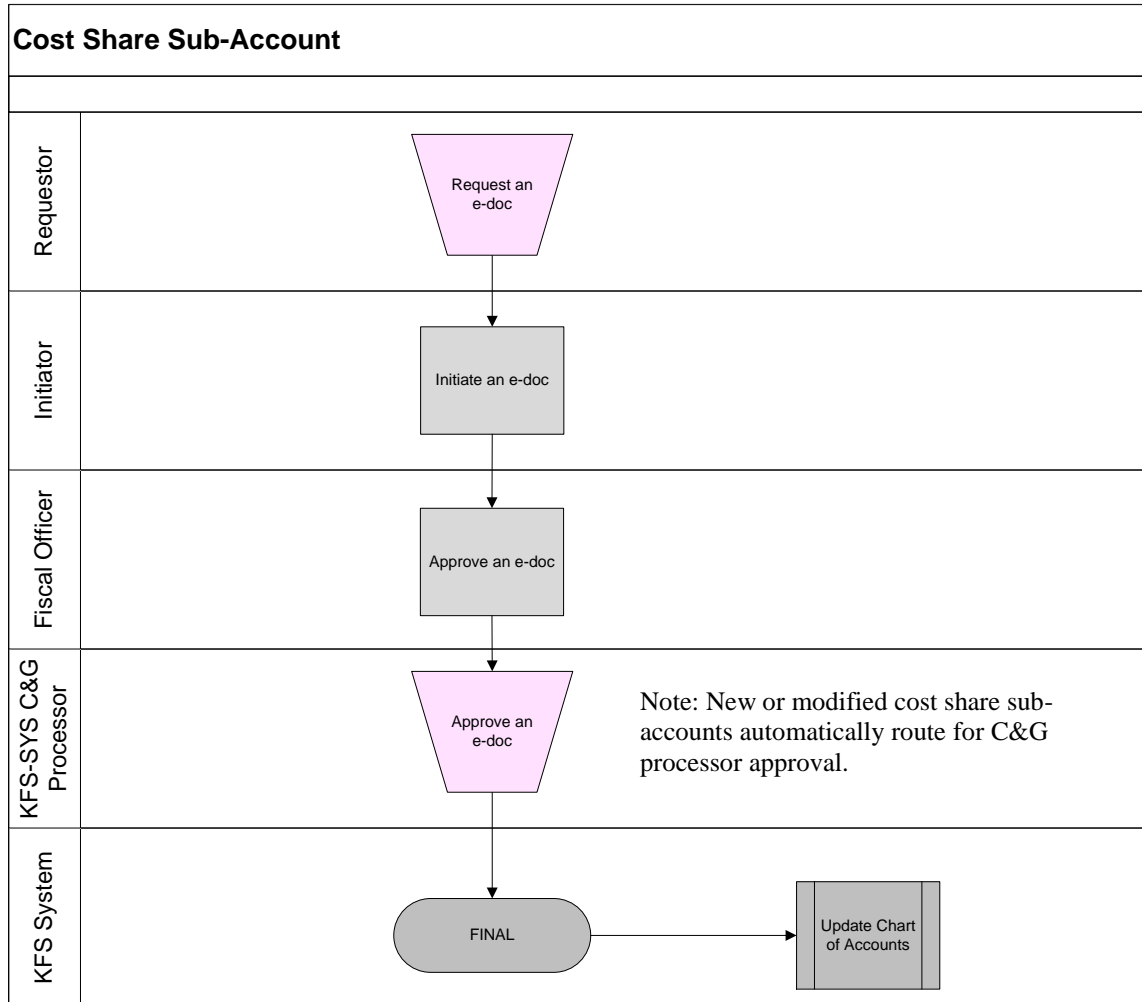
Cost Share Sub-Account

Requestor

Request an e-doc

Initiator

Initiate an e-doc

Fiscal Officer

Approve an e-doc

KFS-SYS C&G Processor

Approve an e-doc

Note: New or modified cost share sub-accounts automatically route for C&G processor approval.

KFS System

FINAL

Update Chart of Accounts